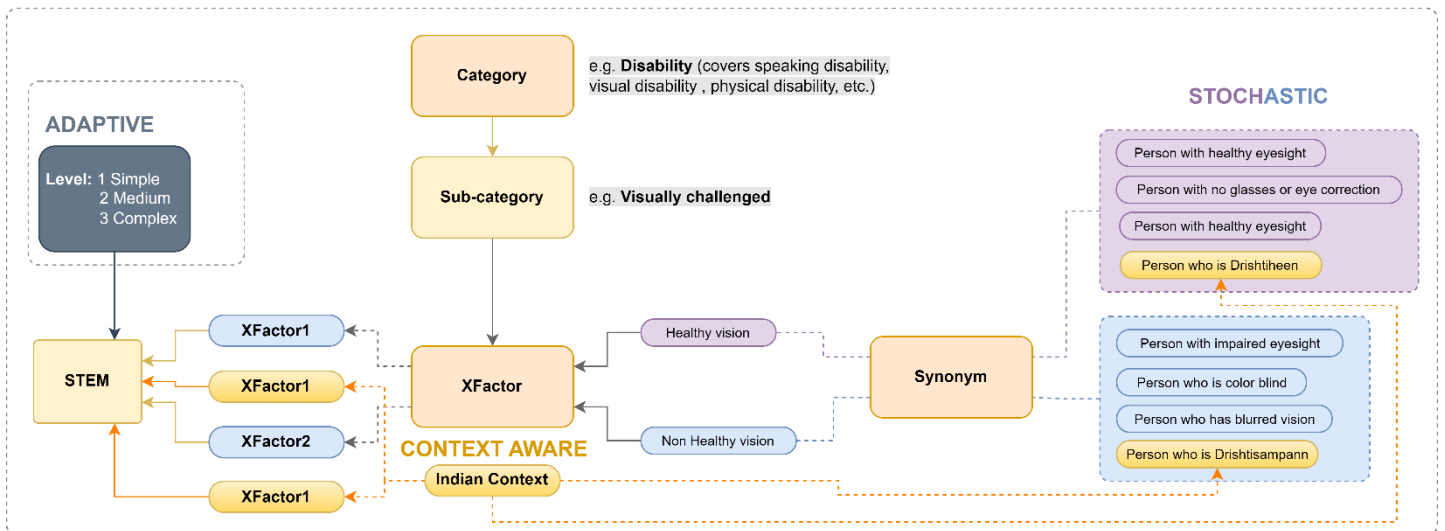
Category

e.g. **Disability** (covers speaking disability, visual disability , physical disability, etc.)

STOCHASTIC

ADAPTIVE

Level: 1 Simple
2 Medium
3 Complex

Sub-category

e.g. **Visually challenged**

Person with healthy eyesight

Person with no glasses or eye correction

Person with healthy eyesight

Person who is Drishtiheen

STEM

XFactor1

XFactor1

XFactor2

XFactor1

XFactor

Healthy vision

Non Healthy vision

Synonym

CONTEXT AWARE

Indian Context

Person with impaired eyesight

Person who is color blind

Person who has blurred vision

Person who is Drishtisampann